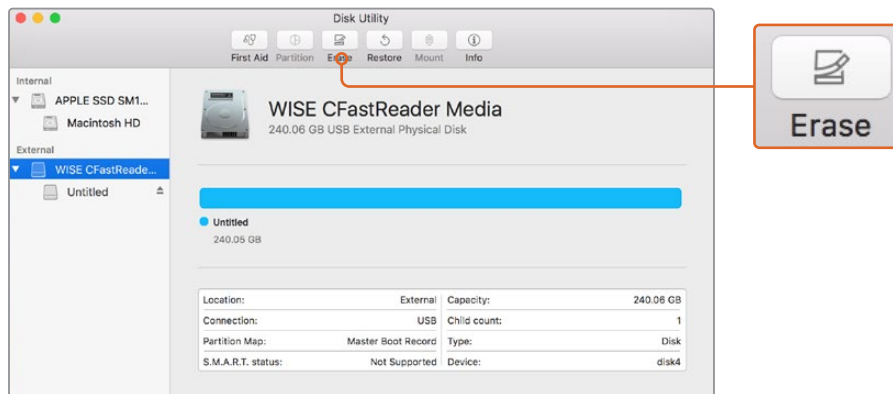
Disk Utility

First Aid Partition Erase Restore Mount Info

Internal
APPLE SSD SM1...
Macintosh HD
External
WISE CFastReade...
Untitled

WISE CFastReader Media
240.06 GB USB External Physical Disk

Untitled
240.05 GB

| Location: | External | Capacity: | 240.06 GB |
|---|---|---|---|
| Connection: | USB | Child count: | 1 |
| Partition Map: | Master Boot Record | Type: | Disk |
| S.M.A.R.T. status: | Not Supported | Device: | disk4 |

Erase